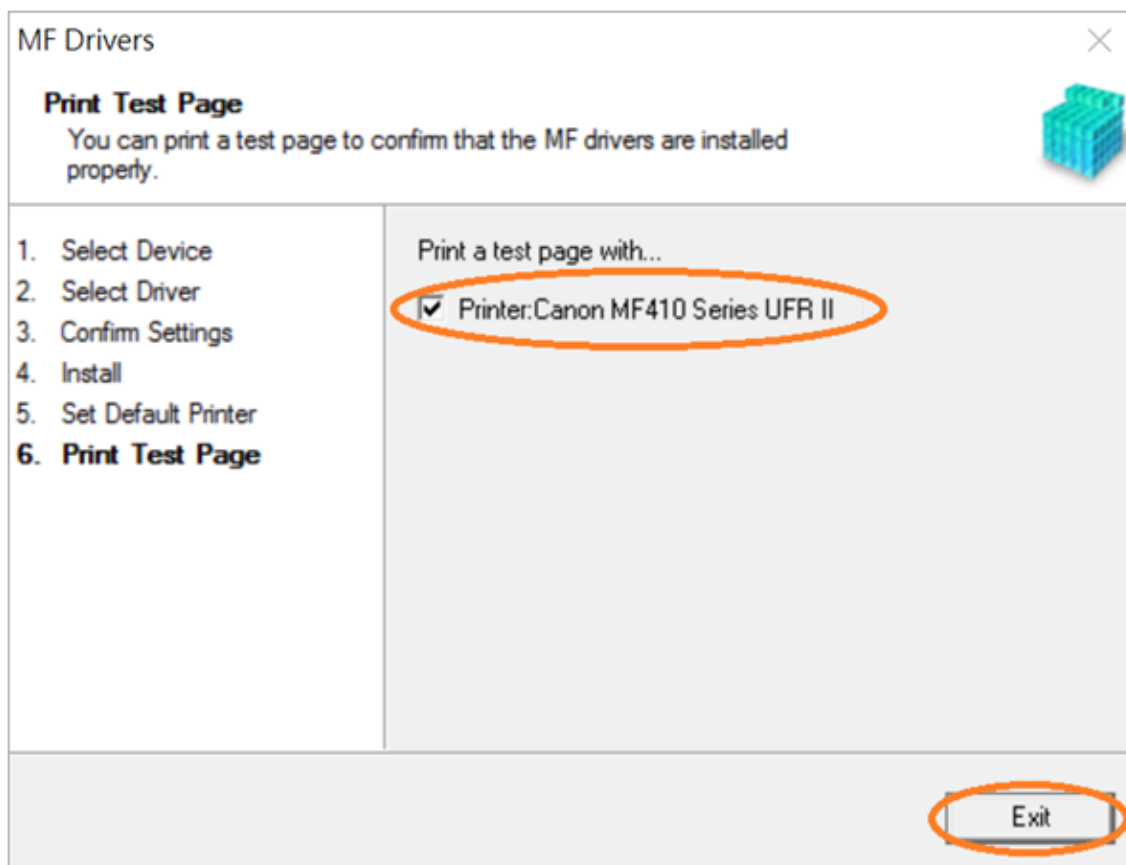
MF Drivers

Print Test Page
You can print a test page to confirm that the MF drivers are installed properly.

1. Select Device
2. Select Driver
3. Confirm Settings
4. Install
5. Set Default Printer
6. Print Test Page

Print a test page with...
Printer:Canon MF410 Series UFR II

Exit